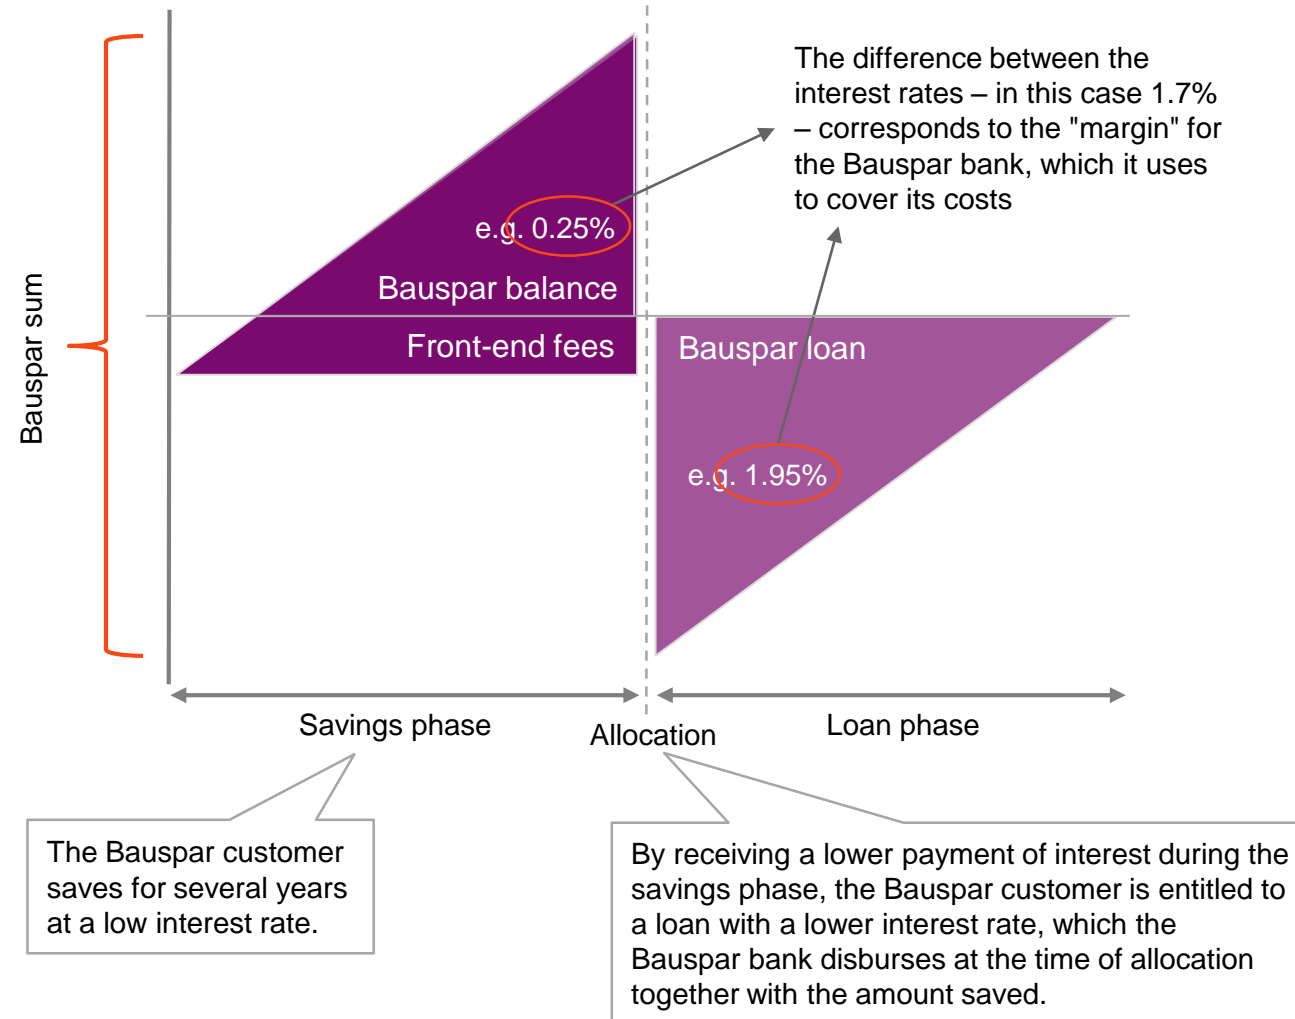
The difference between the interest rates – in this case 1.7% – corresponds to the "margin" for the Bauspar bank, which it uses to cover its costs

e.g. 0.25%

Bauspar balance

Front-end fees

Bauspar loan

e.g. 1.95%

Bauspar sum

Savings phase

Allocation

Loan phase

The Bauspar customer saves for several years at a low interest rate.

By receiving a lower payment of interest during the savings phase, the Bauspar customer is entitled to a loan with a lower interest rate, which the Bauspar bank disburses at the time of allocation together with the amount saved.